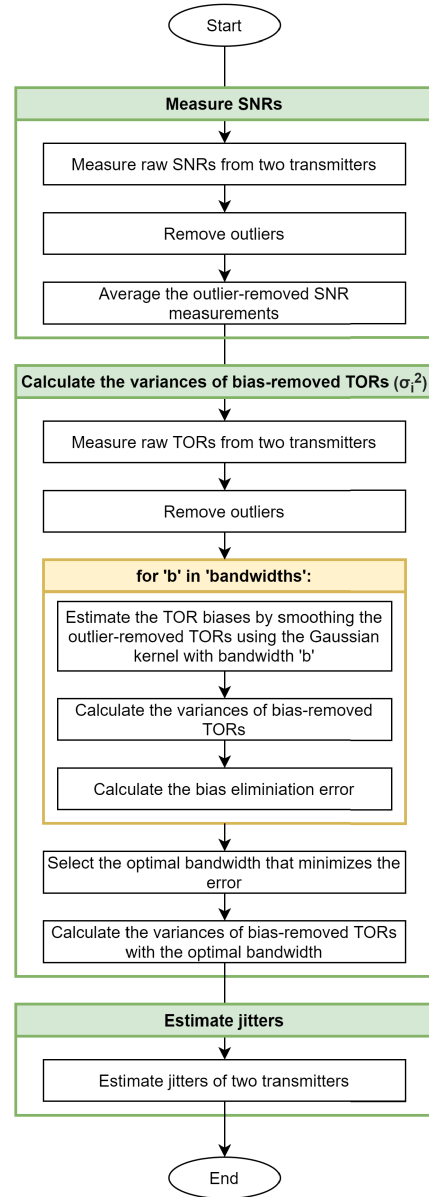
Start

Measure SNRs

Measure raw SNRs from two transmitters

Remove outliers

Average the outlier-removed SNR measurements

Calculate the variances of bias-removed TORs ($\sigma_i^2$)

Measure raw TORs from two transmitters

Remove outliers

for 'b' in 'bandwidths':

Estimate the TOR biases by smoothing the outlier-removed TORs using the Gaussian kernel with bandwidth 'b'

Calculate the variances of bias-removed TORs

Calculate the bias eliminiation error

Select the optimal bandwidth that minimizes the error

Calculate the variances of bias-removed TORs with the optimal bandwidth

Estimate jitters

Estimate jitters of two transmitters

End